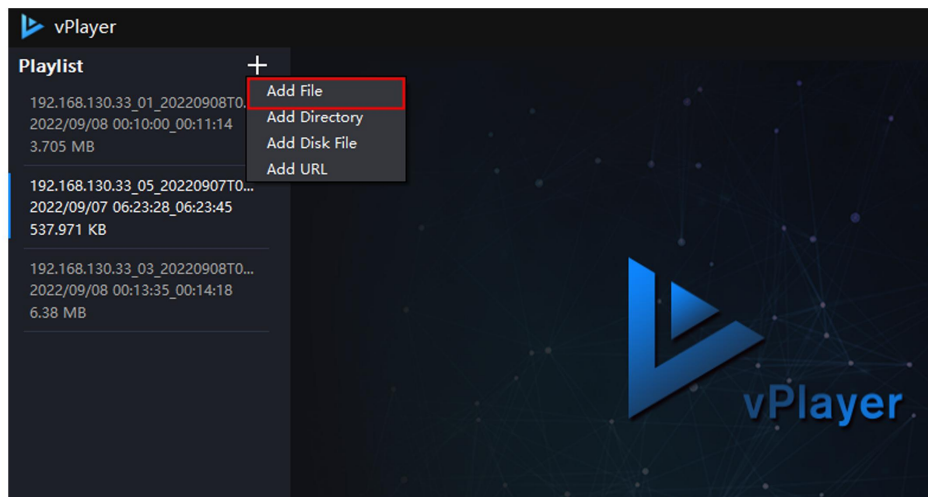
vPlayer

Playlist +

Add File
Add Directory
Add Disk File
Add URL

192.168.130.33_01_20220908T0...
2022/09/08 00:10:00_00:11:14
3.705 MB

192.168.130.33_05_20220907T0...
2022/09/07 06:23:28_06:23:45
537.971 KB

192.168.130.33_03_20220908T0...
2022/09/08 00:13:35_00:14:18
6.38 MB

vPlayer